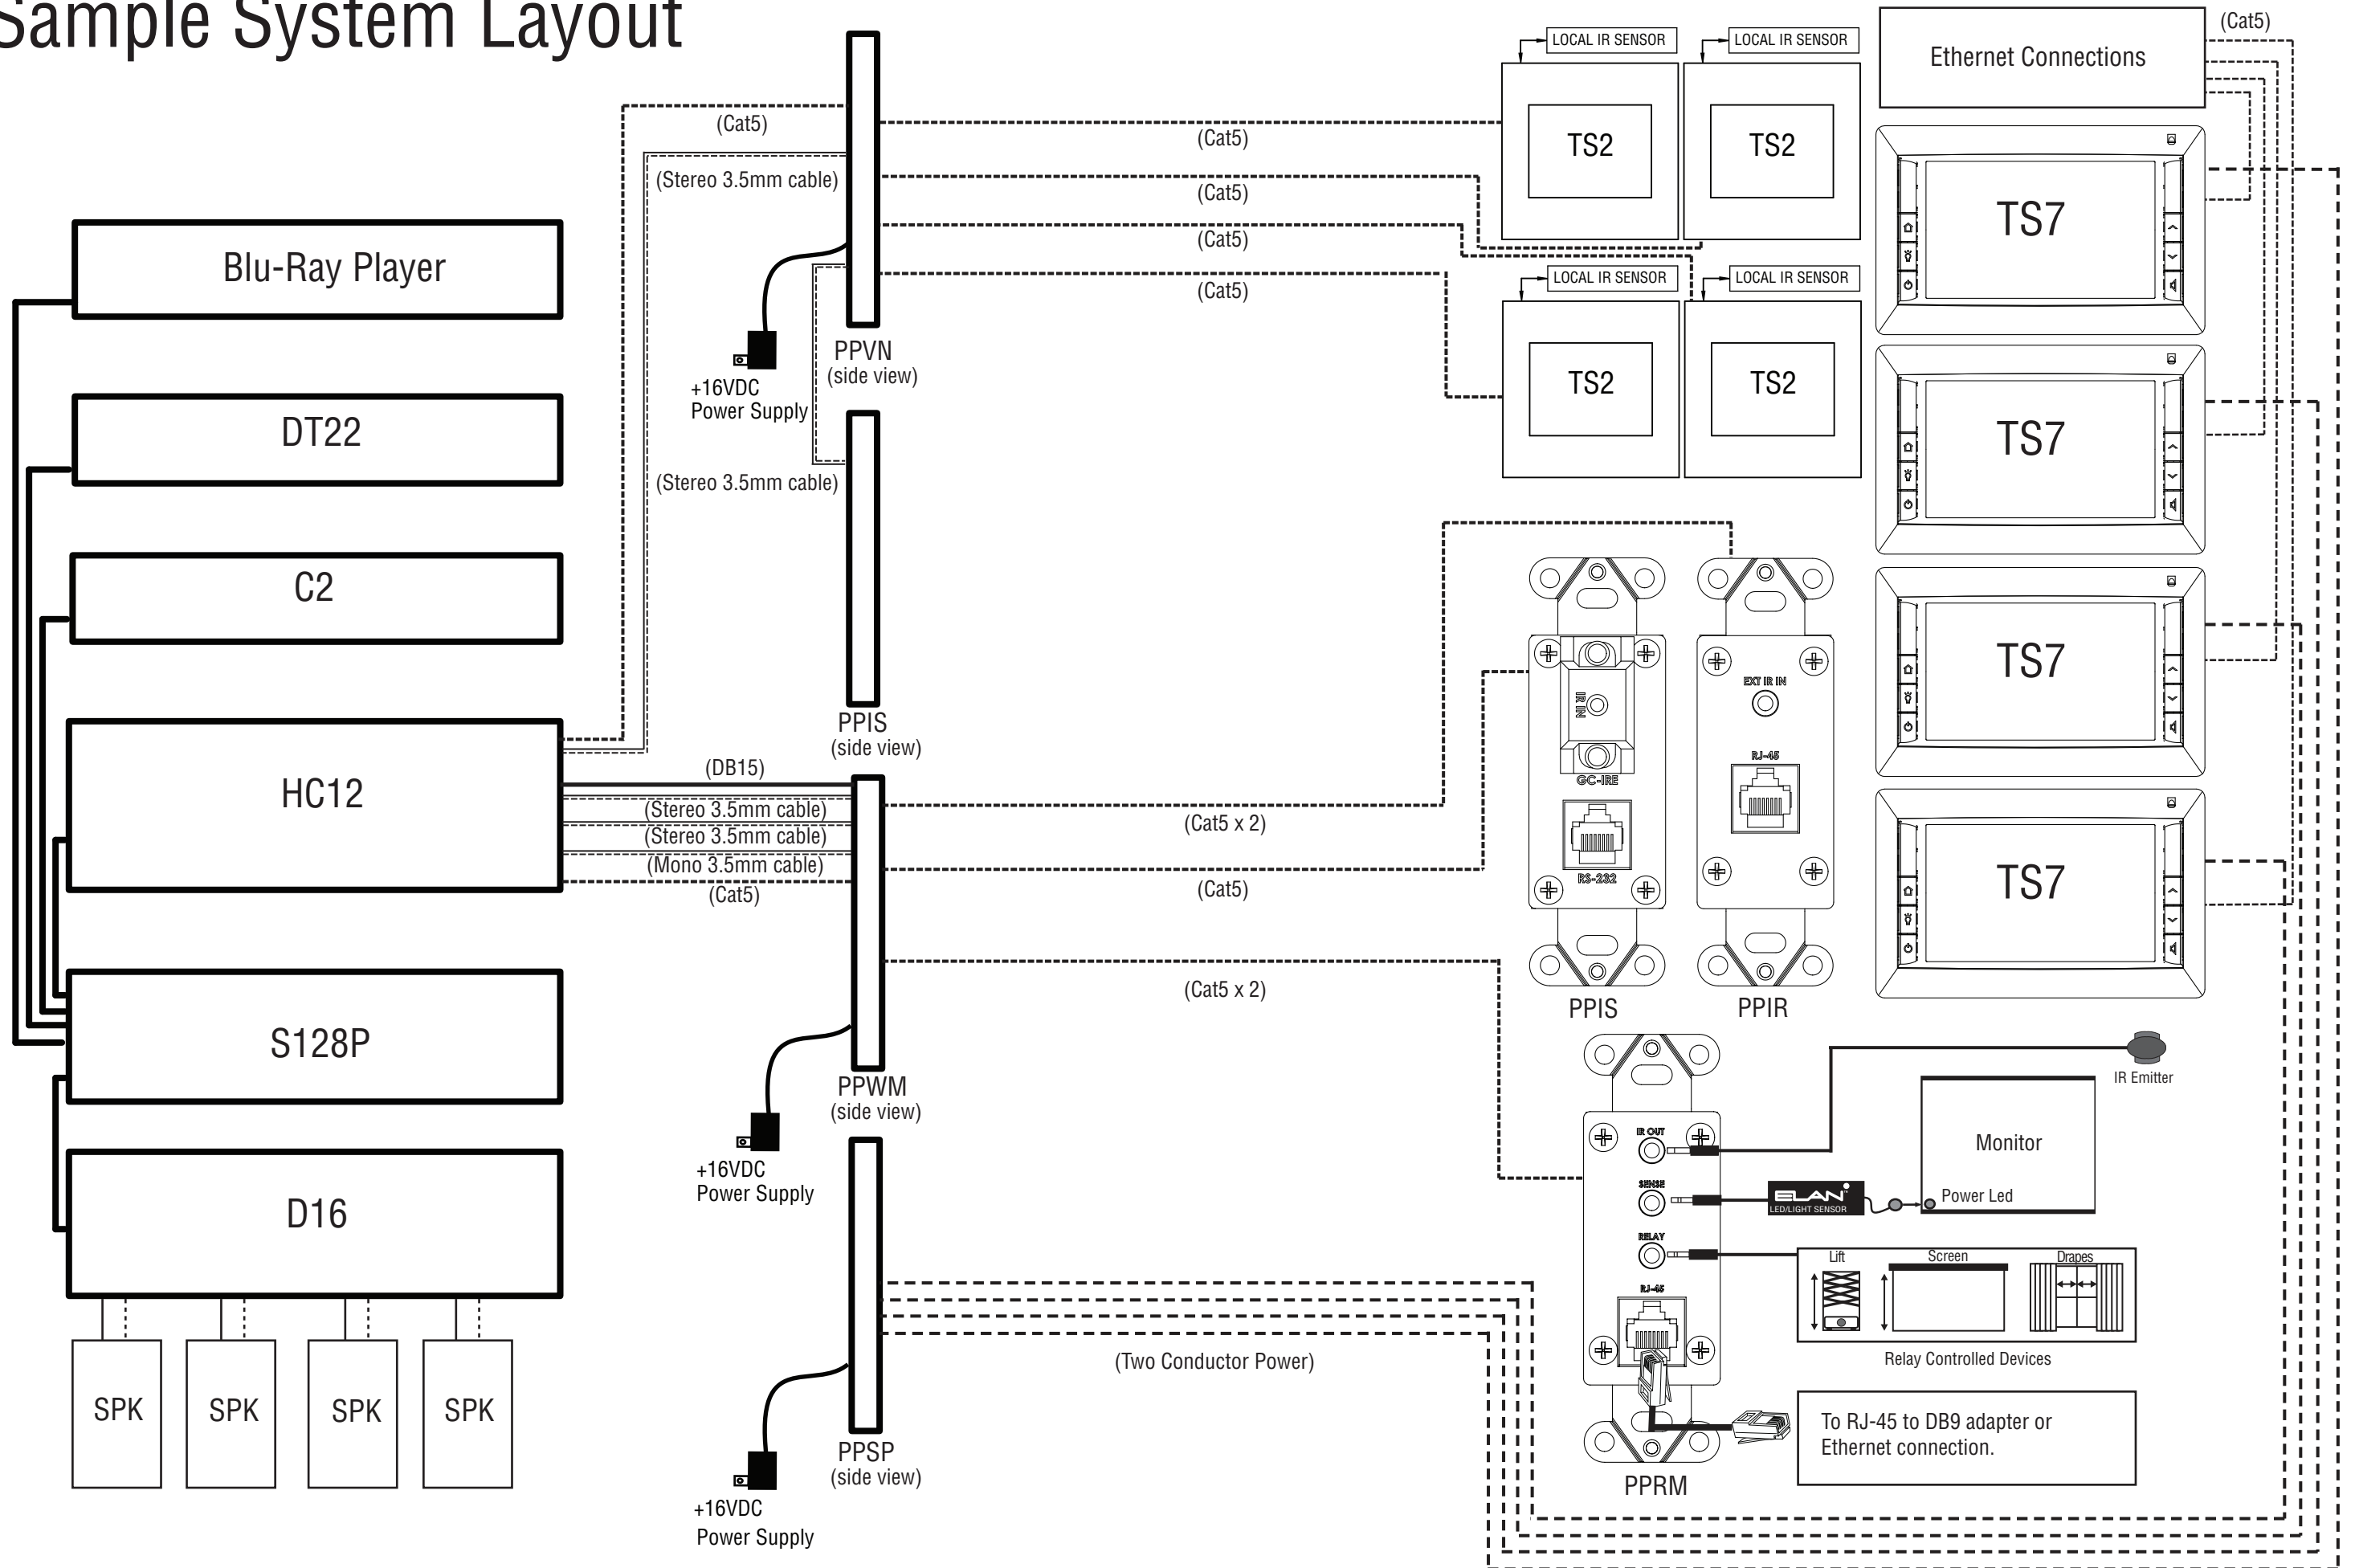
Sample System Layout

Blu-Ray Player

DT22

C2

HC12

S128P

D16

SPK

SPK

SPK

SPK

(Cat5)

(Stereo 3.5mm cable)

+16VDC
Power Supply

PPVN
(side view)

(Stereo 3.5mm cable)

PPIS
(side view)

(DB15)

(Stereo 3.5mm cable)

(Stereo 3.5mm cable)

(Mono 3.5mm cable)

(Cat5)

PPWM
(side view)

+16VDC
Power Supply

PPSP
(side view)

+16VDC
Power Supply

(Cat5)

(Cat5)

(Cat5)

(Cat5)

(Cat5 x 2)

(Cat5)

(Cat5 x 2)

(Two Conductor Power)

LOCAL IR SENSOR

LOCAL IR SENSOR

TS2

TS2

LOCAL IR SENSOR

LOCAL IR SENSOR

TS2

TS2

Ethernet Connections

(Cat5)

TS7

TS7

TS7

TS7

IR IN

GC-IRE

RS-232

EXT IR IN

RJ-45

PPIS

PPIR

IR OUT

SENSE

RELAY

RJ-45

PPRM

IR Emitter

Monitor

Power Led

ELAN
LED/LIGHT SENSOR

Lift

Screen

Drapes

Relay Controlled Devices

To RJ-45 to DB9 adapter or Ethernet connection.